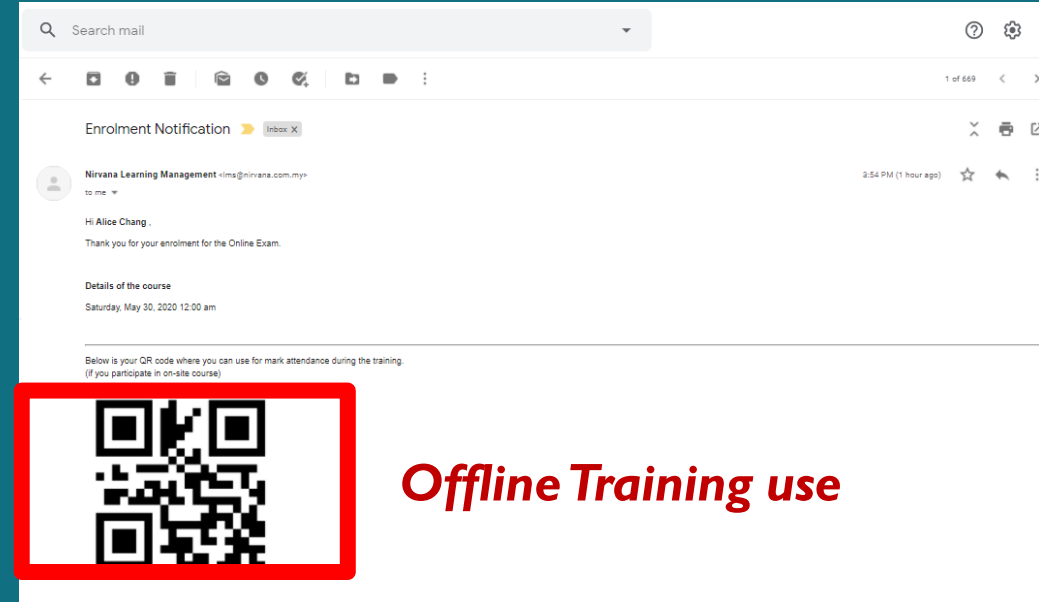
Search mail

1 of 669

Enrolment Notification Inbox ×

Nirvana Learning Management <lms@nirvana.com.my>
to me

3:54 PM (1 hour ago)

Hi Alice Chang ,

Thank you for your enrolment for the Online Exam.

Details of the course

Saturday, May 30, 2020 12:00 am

Below is your QR code where you can use for mark attendance during the training.
(if you participate in on-site course)

Offline Training use